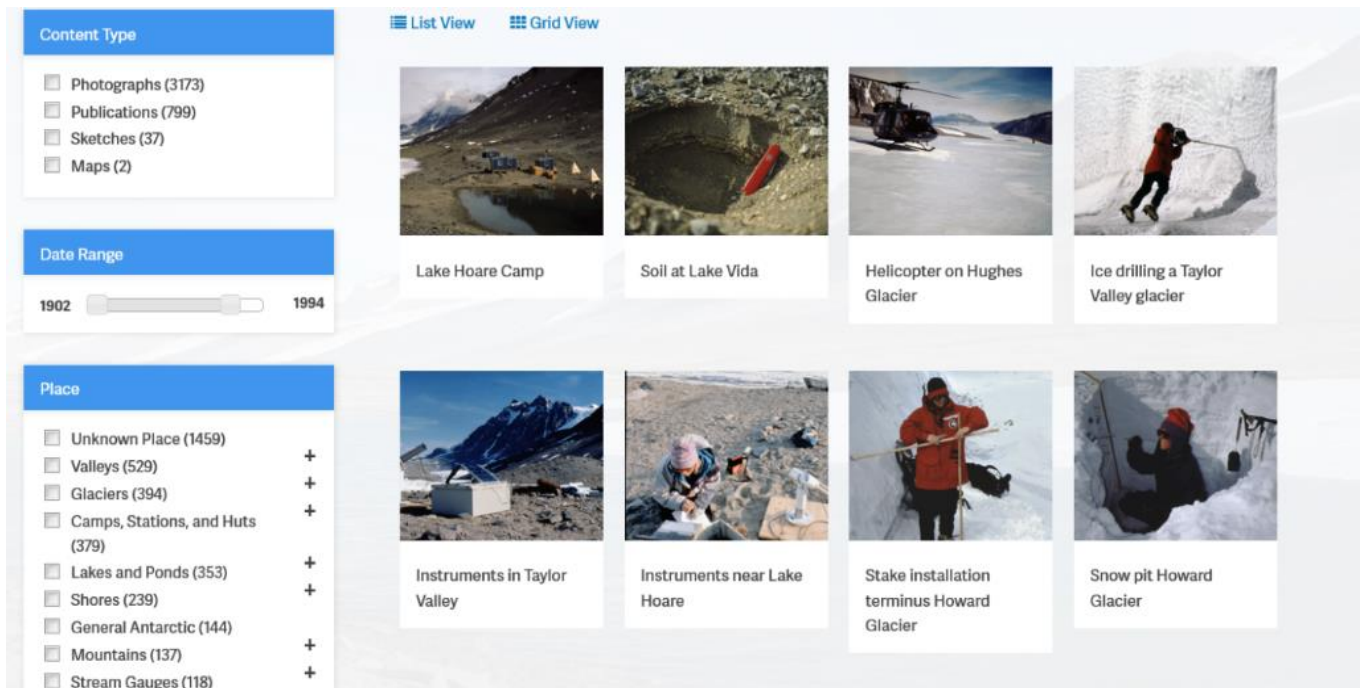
Content Type

Photographs (3173)
Publications (799)
Sketches (37)
Maps (2)

Date Range

1902 1994

Place

Unknown Place (1459)
Valleys (529) +
Glaciers (394) +
Camps, Stations, and Huts (379) +
Lakes and Ponds (353) +
Shores (239) +
General Antarctic (144)
Mountains (137) +
Stream Gauges (118) +

List View Grid View

Lake Hoare Camp

Soil at Lake Vida

Helicopter on Hughes Glacier

Ice drilling a Taylor Valley glacier

Instruments in Taylor Valley

Instruments near Lake Hoare

Stake installation terminus Howard Glacier

Snow pit Howard Glacier